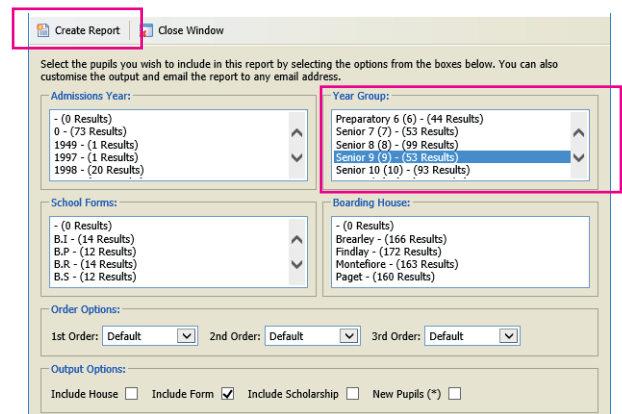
Create Report | Close Window

Select the pupils you wish to include in this report by selecting the options from the boxes below. You can also customise the output and email the report to any email address.

Admissions Year:
- (0 Results)
0 - (73 Results)
1949 - (1 Results)
1997 - (1 Results)
1998 - (20 Results)

Year Group:
Preparatory 6 (6) - (44 Results)
Senior 7 (7) - (53 Results)
Senior 8 (8) - (99 Results)
Senior 9 (9) - (53 Results)
Senior 10 (10) - (93 Results)

School Forms:
- (0 Results)
B.I - (14 Results)
B.P - (12 Results)
B.R - (14 Results)
B.S - (12 Results)

Boarding House:
- (0 Results)
Brearley - (166 Results)
Findlay - (172 Results)
Montefiore - (163 Results)
Paget - (160 Results)

Order Options:
1st Order: Default 2nd Order: Default 3rd Order: Default

Output Options:
Include House Include Form Include Scholarship New Pupils (*)